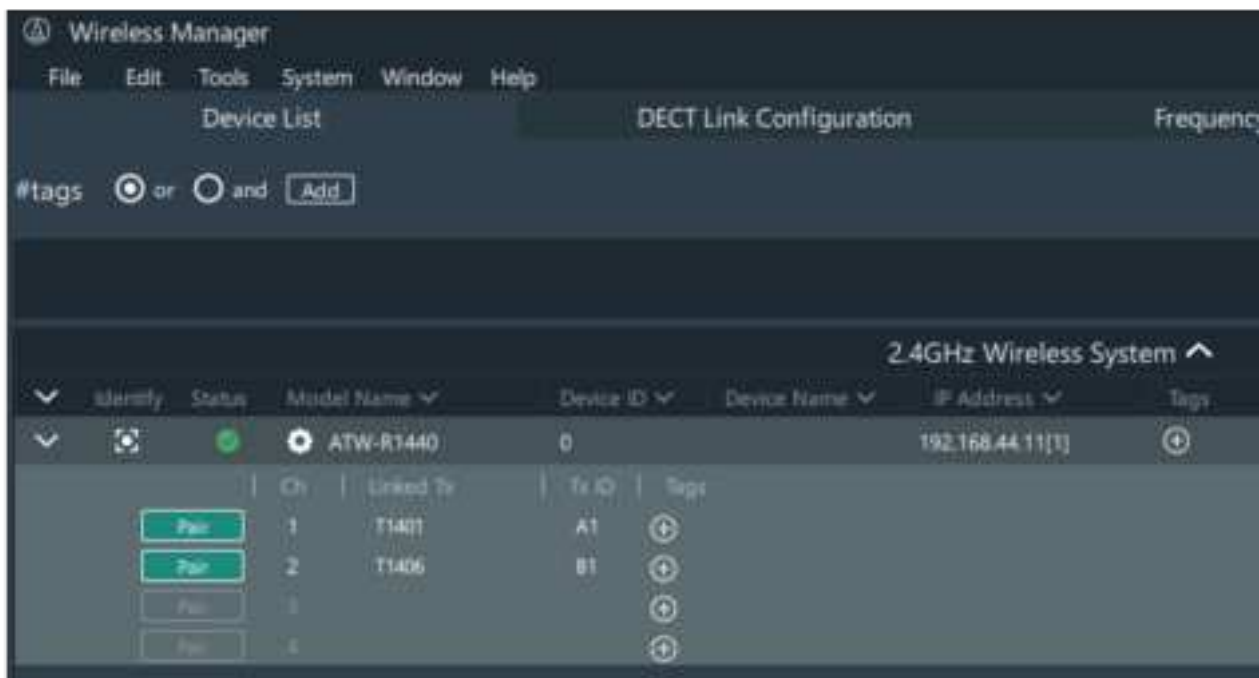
Wireless Manager

File Edit Tools System Window Help

Device List DECT Link Configuration Frequency

#tags or and Add

2.4GHz Wireless System

| Identify | Status | Model Name | Device ID | Device Name | IP Address | Tags |
|---|---|---|---|---|---|---|
| | | ATW-R1440 | 0 | | 192.168.44.11[1] | |

| | Ch | Linked Tx | Tx ID | Tags |
|---|---|---|---|---|
| Pair | 1 | T1401 | A1 | |
| Pair | 2 | T1406 | B1 | |
| Pair | 3 | | | |
| Pair | 4 | | | |